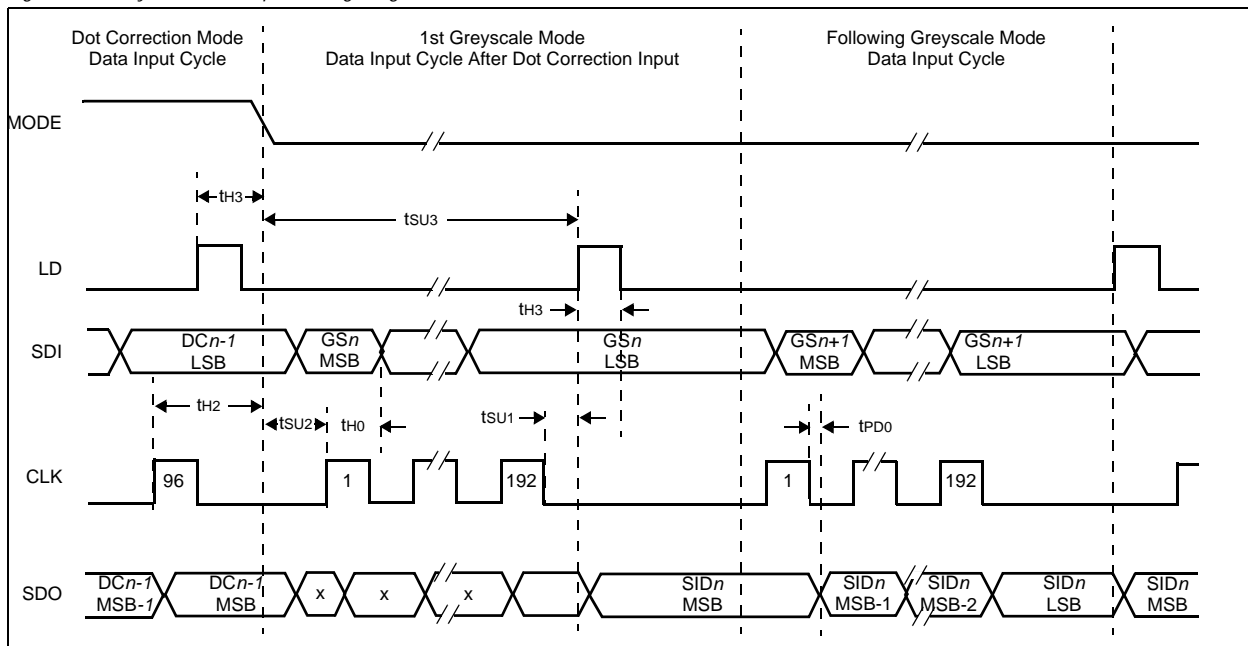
Dot Correction Mode
Data Input Cycle

1st Greyscale Mode
Data Input Cycle After Dot Correction Input

Following Greyscale Mode
Data Input Cycle

MODE

$t_{H3}$

$t_{SU3}$

LD

$t_{H3}$

SDI

DC$n$-$1$
LSB

GS$n$
MSB

GS$n$
LSB

GS$n+1$
MSB

GS$n+1$
LSB

$t_{H2}$

$t_{SU2}$

$t_{H0}$

$t_{SU1}$

$t_{PD0}$

CLK

96

1

192

1

192

SDO

DC$n$-$1$
MSB-$1$

DC$n$-$1$
MSB

x

x

x

SID$n$
MSB

SID$n$
MSB-1

SID$n$
MSB-2

SID$n$
LSB

SID$n$
MSB